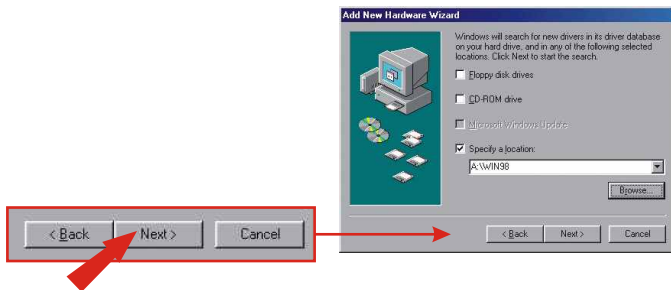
Add New Hardware Wizard

Windows will search for new drivers in its driver database on your hard drive, and in any of the following selected locations. Click Next to start the search.

Floppy disk drives

CD-ROM drive

Microsoft Windows Update

Specify a location:

A:\WIN98

Browse...

< Back Next > Cancel

< Back Next > Cancel